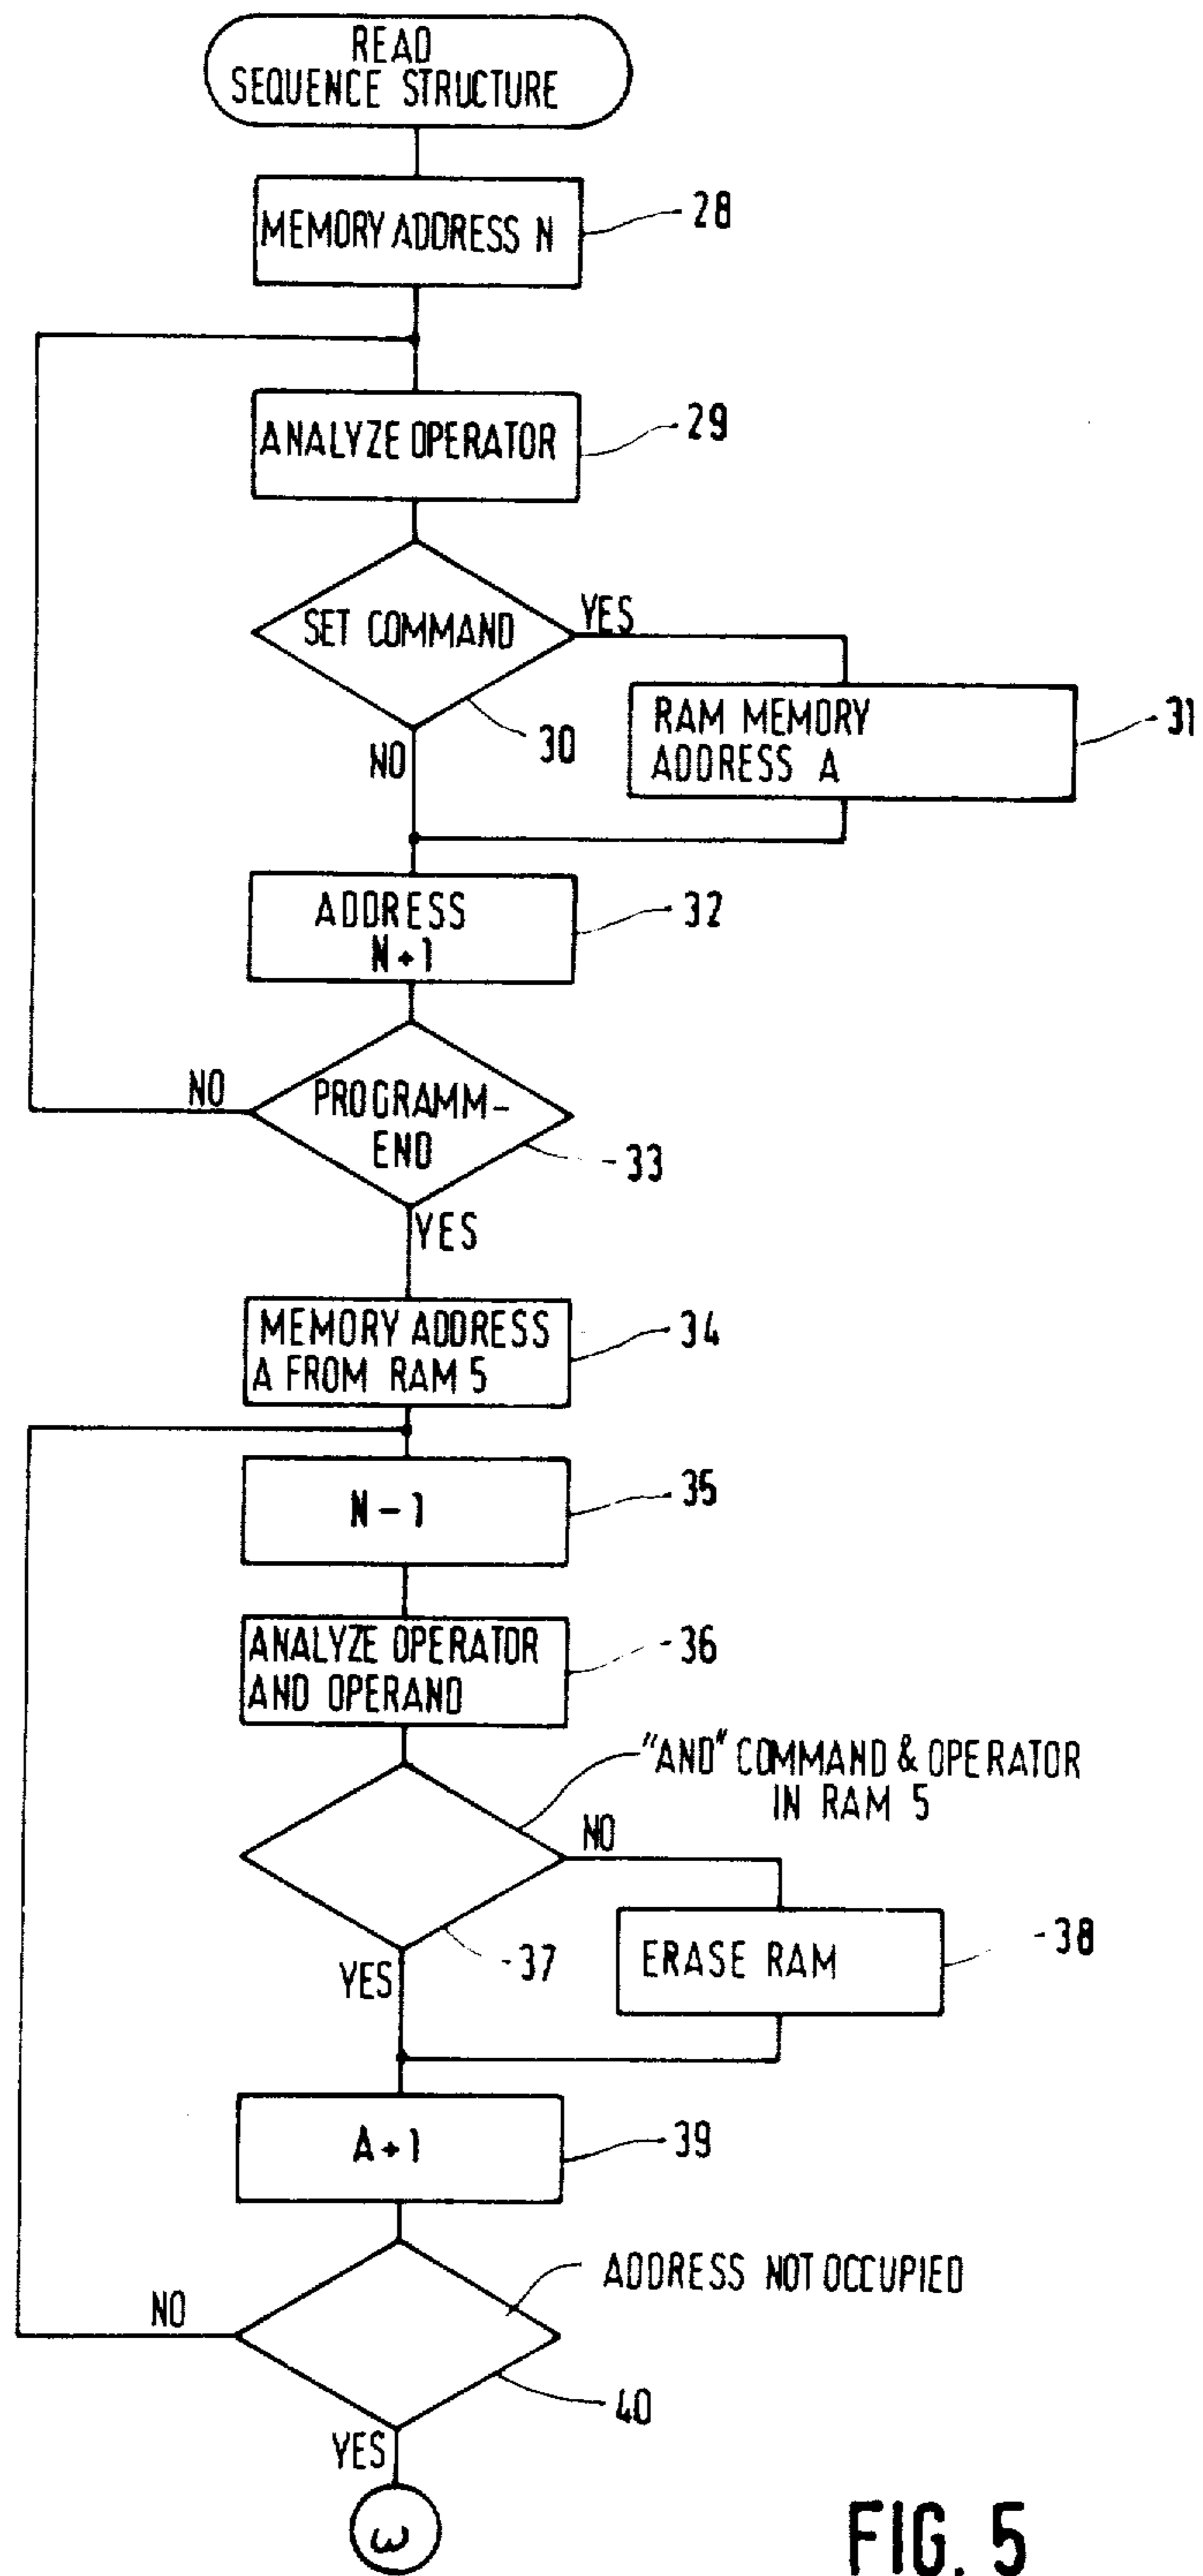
READ
SEQUENCE STRUCTURE

MEMORY ADDRESS N

28

ANALYZE OPERATOR

29

SET COMMAND

YES

RAM MEMORY ADDRESS A

31

30

NO

ADDRESS N+1

32

NO

PROGRAMM-END

33

YES

MEMORY ADDRESS A FROM RAM 5

34

N − 1

35

ANALYZE OPERATOR AND OPERAND

36

"AND" COMMAND & OPERATOR IN RAM 5

NO

ERASE RAM

38

37

YES

A+1

39

ADDRESS NOT OCCUPIED

NO

40

YES

$\omega$

FIG. 5